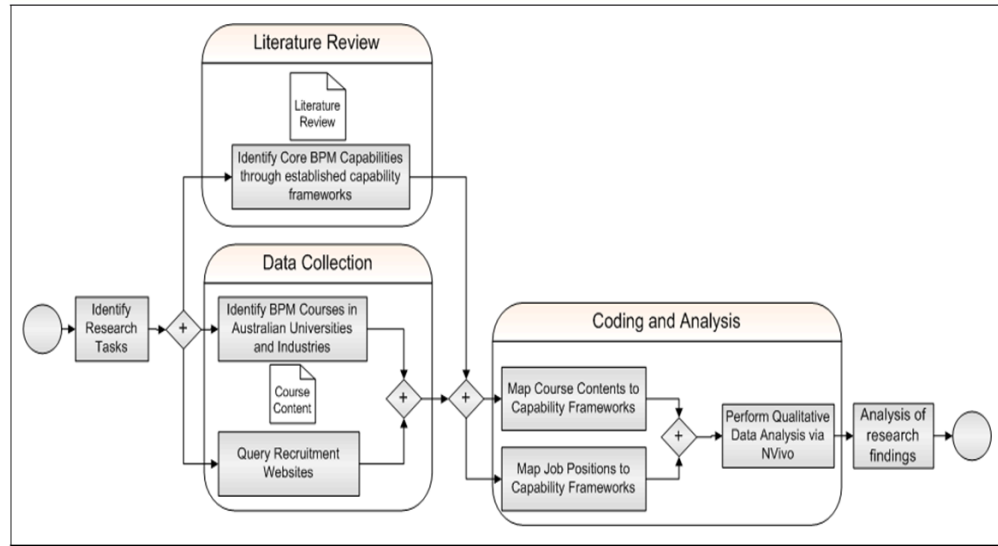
Literature Review

Literature Review

Identify Core BPM Capabilities through established capability frameworks

Data Collection

Identify Research Tasks

+

Identify BPM Courses in Australian Universities and Industries

Course Content

Query Recruitment Websites

+

+

Coding and Analysis

Map Course Contents to Capability Frameworks

Map Job Positions to Capability Frameworks

+

Perform Qualitative Data Analysis via NVivo

Analysis of research findings